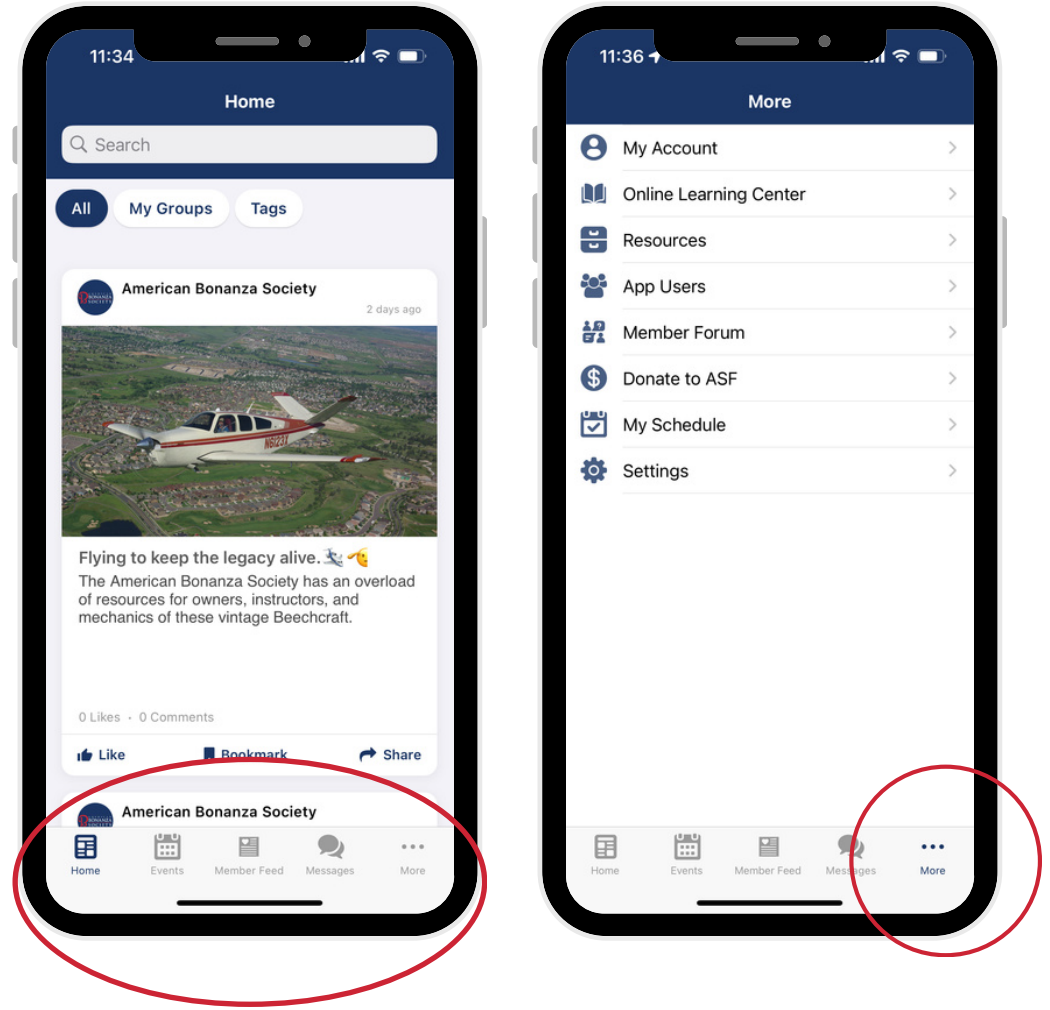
11:34

Home

Search

All
My Groups
Tags

American Bonanza Society
2 days ago

N6123X

Flying to keep the legacy alive.🛬👈

The American Bonanza Society has an overload of resources for owners, instructors, and mechanics of these vintage Beechcraft.

0 Likes • 0 Comments

Like
Bookmark
Share

American Bonanza Society

Home
Events
Member Feed
Messages
More

11:36

More

My Account
Online Learning Center
Resources
App Users
Member Forum
Donate to ASF
My Schedule
Settings

Home
Events
Member Feed
Messages
More